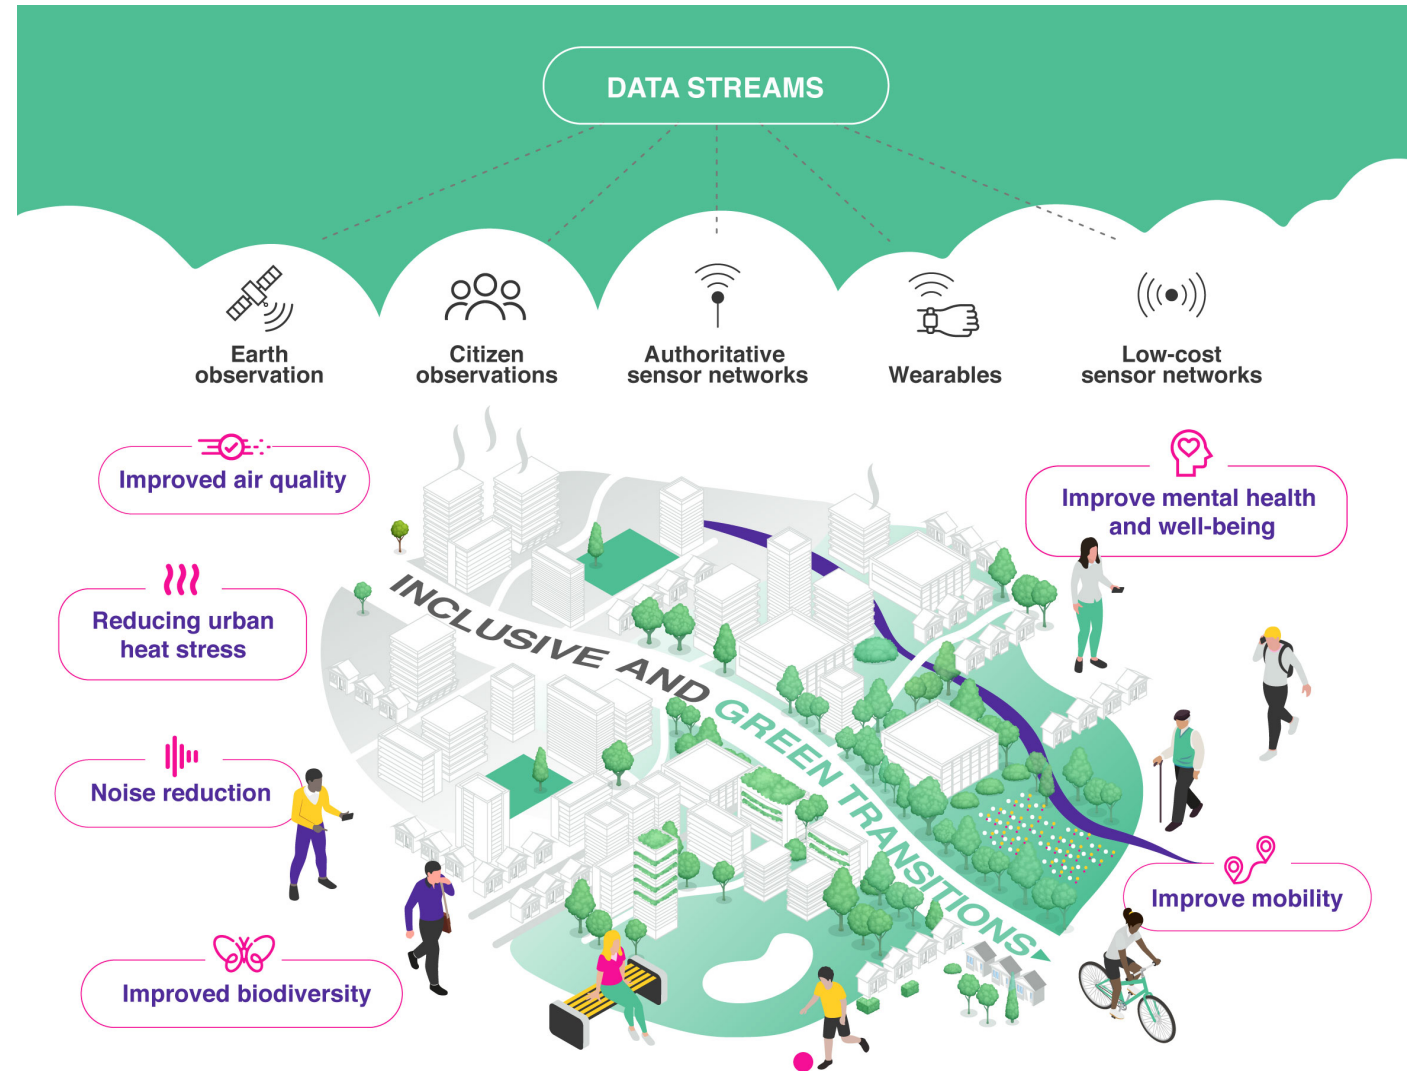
DATA STREAMS

Earth observation

Citizen observations

Authoritative sensor networks

Wearables

Low-cost sensor networks

Improved air quality

Reducing urban heat stress

Noise reduction

Improved biodiversity

INCLUSIVE AND GREEN TRANSITIONS

Improve mental health and well-being

Improve mobility